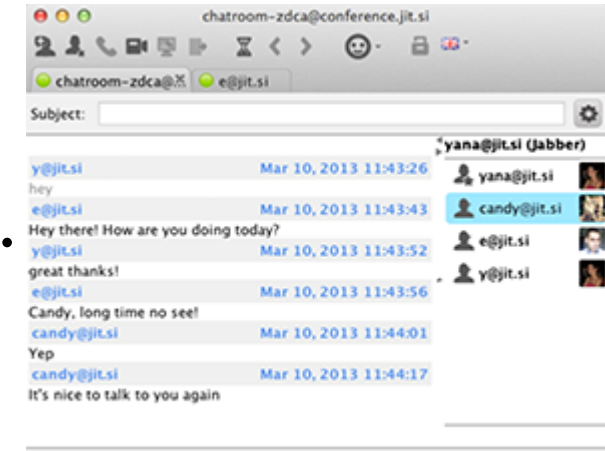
chatroom-zdca@conference.jit.si

chatroom-zdca@ e@jit.si

Subject:

yana@jit.si (Jabber)

y@jit.si Mar 10, 2013 11:43:26
hey
e@jit.si Mar 10, 2013 11:43:43
Hey there! How are you doing today?
y@jit.si Mar 10, 2013 11:43:52
great thanks!
e@jit.si Mar 10, 2013 11:43:56
Candy, long time no see!
candy@jit.si Mar 10, 2013 11:44:01
Yep
candy@jit.si Mar 10, 2013 11:44:17
It's nice to talk to you again

yana@jit.si
candy@jit.si
e@jit.si
y@jit.si